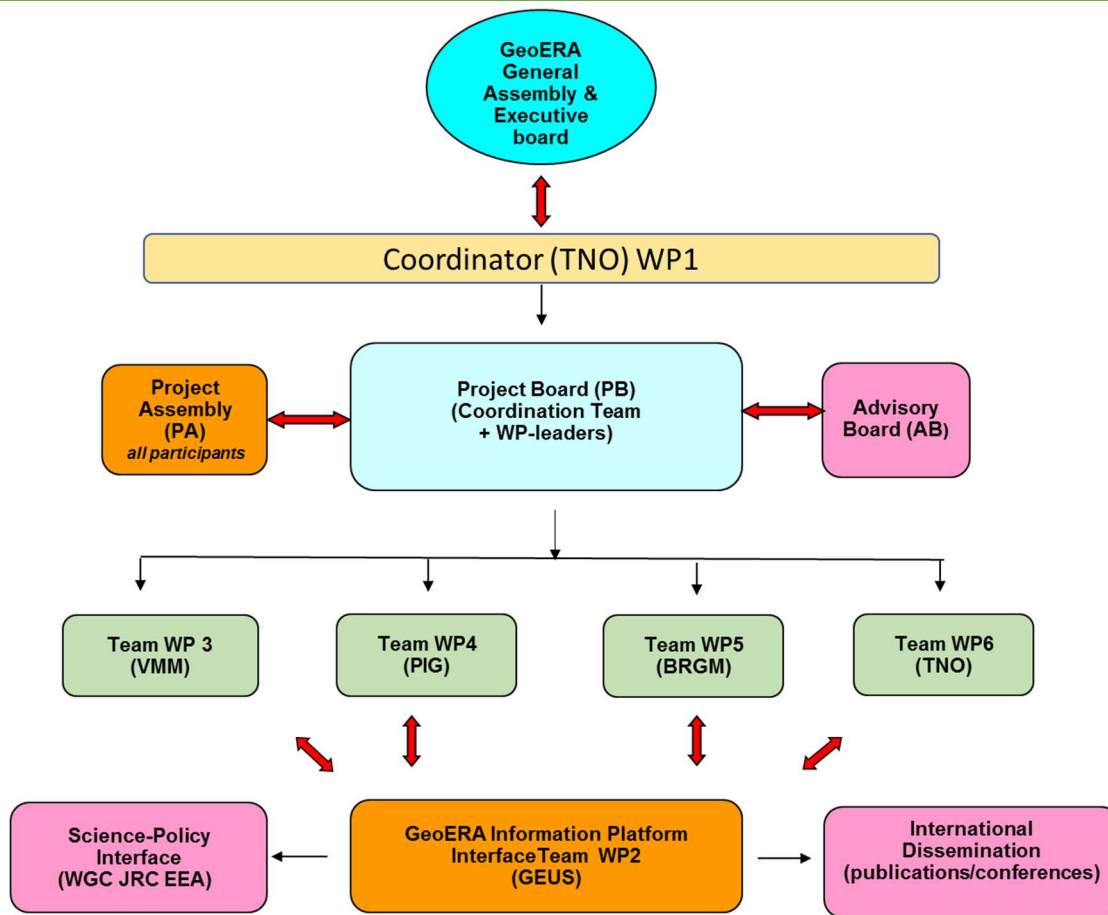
GeoERA General Assembly & Executive board

Coordinator (TNO) WP1

Project Assembly (PA) all participants

Project Board (PB) (Coordination Team + WP-leaders)

Advisory Board (AB)

Team WP 3 (VMM)

Team WP4 (PIG)

Team WP5 (BRGM)

Team WP6 (TNO)

Science-Policy Interface (WGC JRC EEA)

GeoERA Information Platform InterfaceTeam WP2 (GEUS)

International Dissemination (publications/conferences)